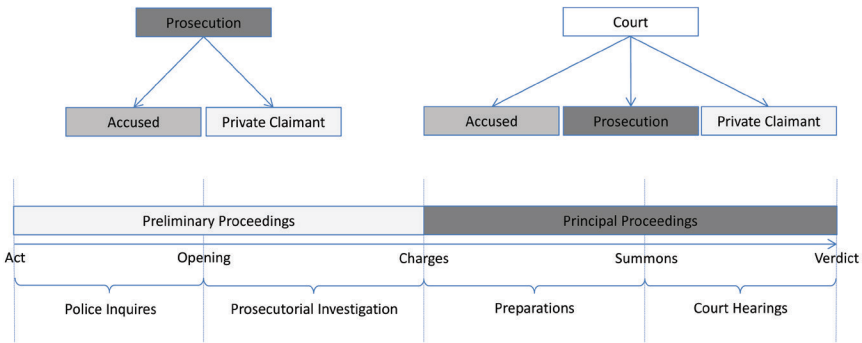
Prosecution

Accused

Private Claimant

Court

Accused

Prosecution

Private Claimant

Preliminary Proceedings

Principal Proceedings

Act

Opening

Charges

Summons

Verdict

Police Inquires

Prosecutorial Investigation

Preparations

Court Hearings